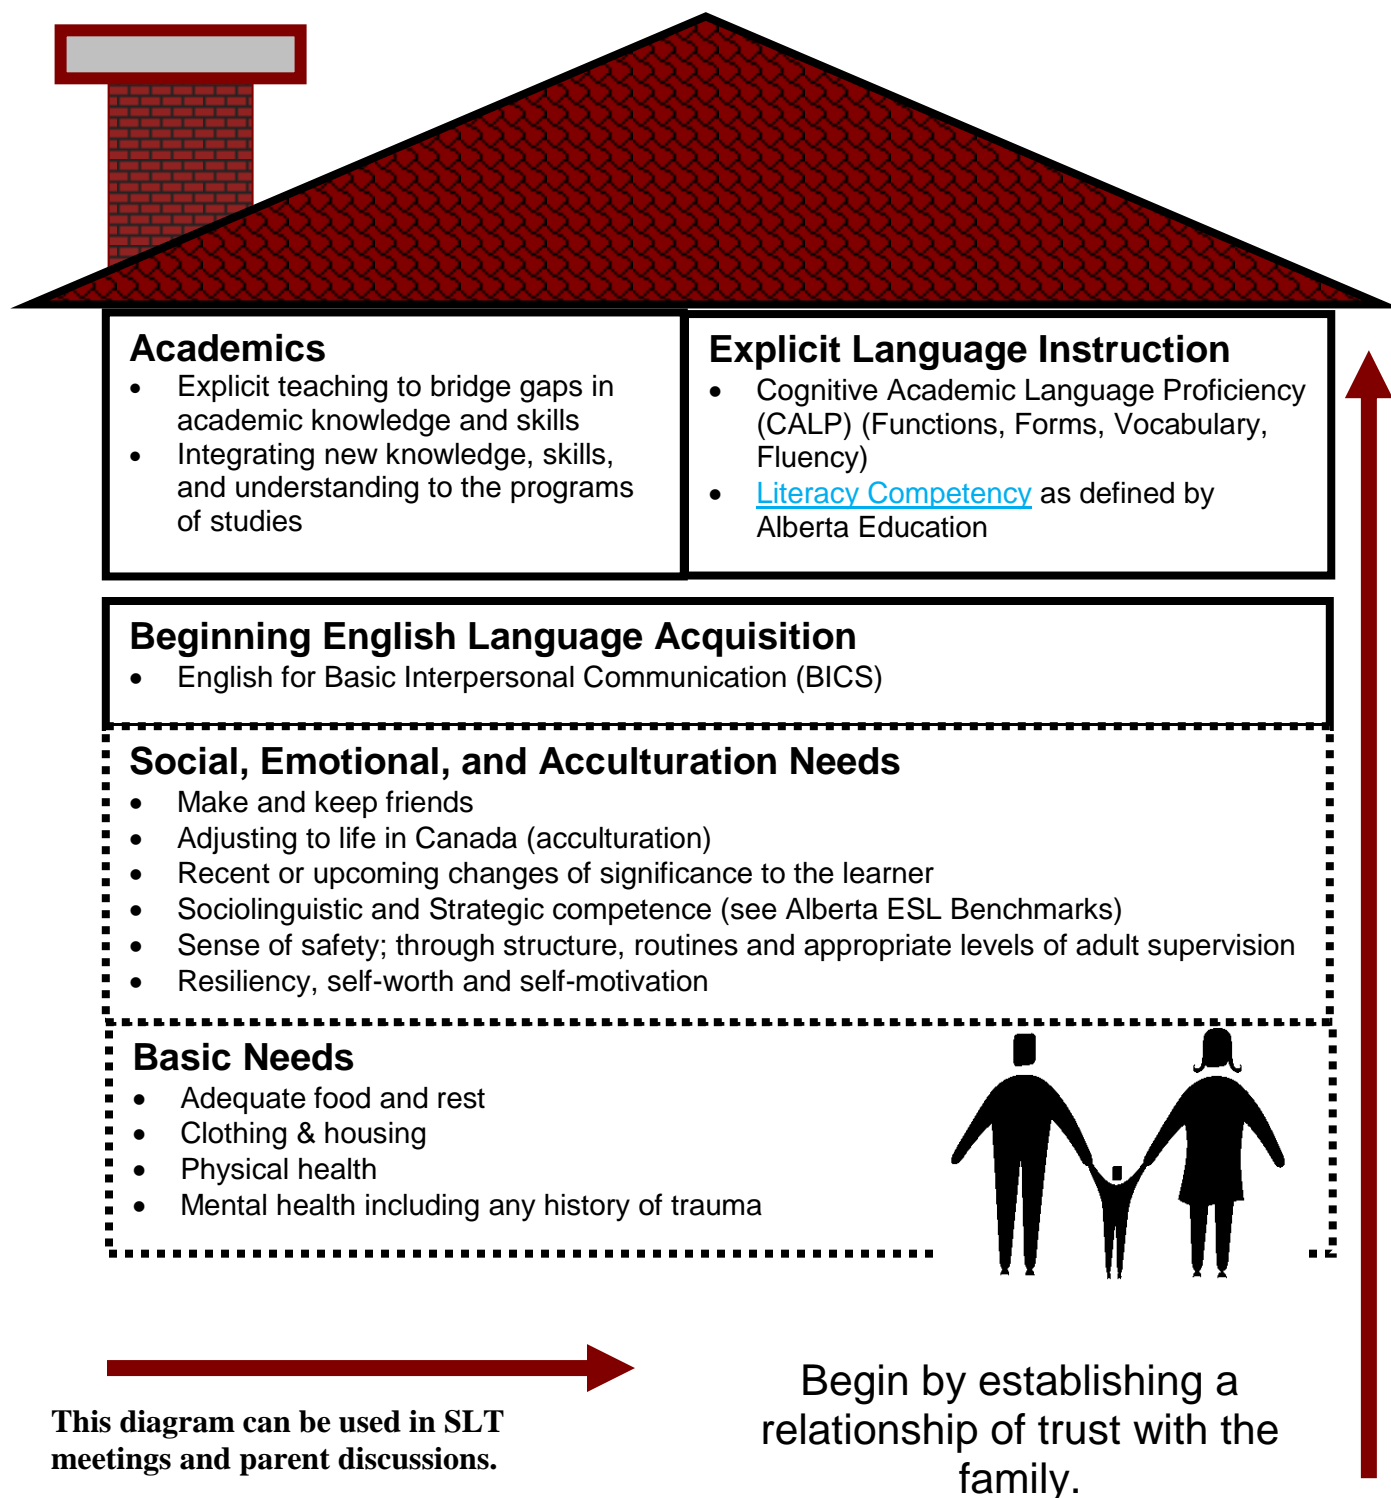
**Academics**
- Explicit teaching to bridge gaps in academic knowledge and skills
- Integrating new knowledge, skills, and understanding to the programs of studies

**Explicit Language Instruction**
- Cognitive Academic Language Proficiency (CALP) (Functions, Forms, Vocabulary, Fluency)
- Literacy Competency as defined by Alberta Education

**Beginning English Language Acquisition**
- English for Basic Interpersonal Communication (BICS)

**Social, Emotional, and Acculturation Needs**
- Make and keep friends
- Adjusting to life in Canada (acculturation)
- Recent or upcoming changes of significance to the learner
- Sociolinguistic and Strategic competence (see Alberta ESL Benchmarks)
- Sense of safety; through structure, routines and appropriate levels of adult supervision
- Resiliency, self-worth and self-motivation

**Basic Needs**
- Adequate food and rest
- Clothing & housing
- Physical health
- Mental health including any history of trauma

This diagram can be used in SLT meetings and parent discussions.

Begin by establishing a relationship of trust with the family.